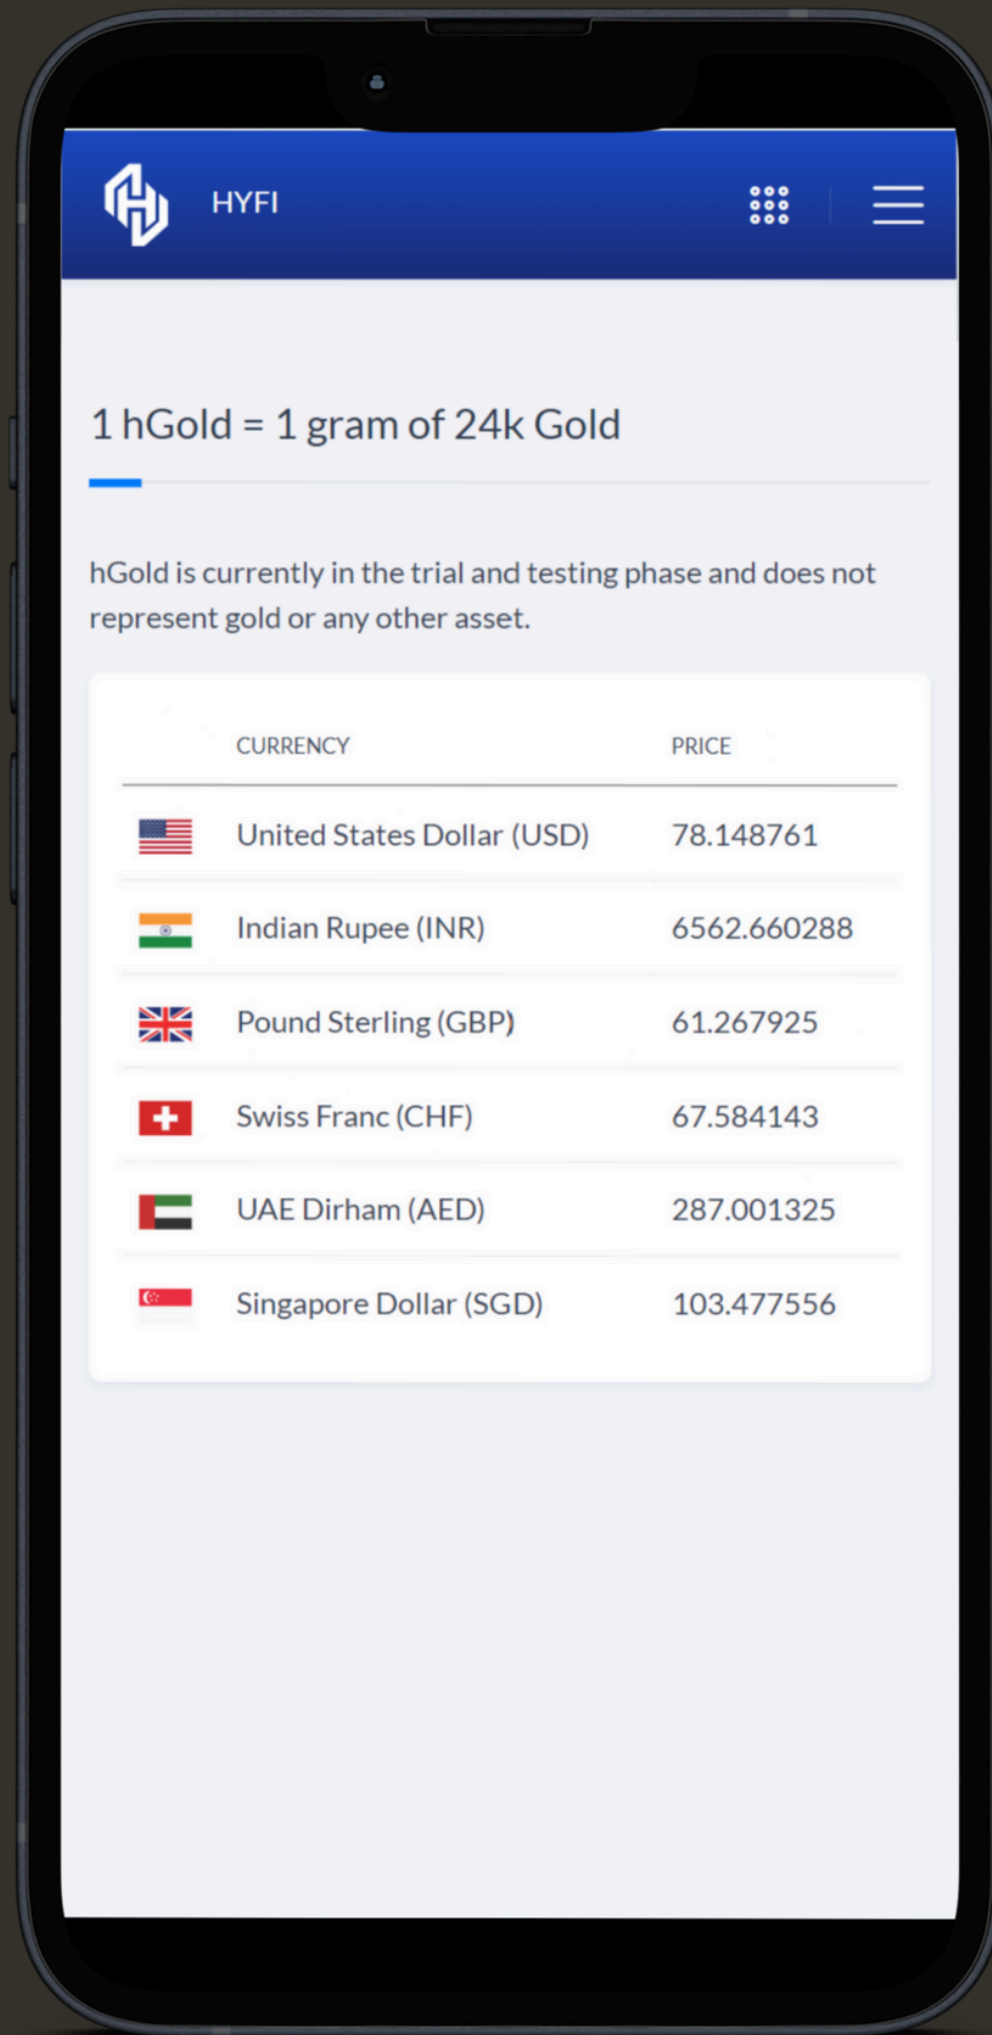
HYFI

1 hGold = 1 gram of 24k Gold

hGold is currently in the trial and testing phase and does not represent gold or any other asset.

| | CURRENCY | PRICE |
|---|---|---|
| | United States Dollar (USD) | 78.148761 |
| | Indian Rupee (INR) | 6562.660288 |
| | Pound Sterling (GBP) | 61.267925 |
| | Swiss Franc (CHF) | 67.584143 |
| | UAE Dirham (AED) | 287.001325 |
| | Singapore Dollar (SGD) | 103.477556 |